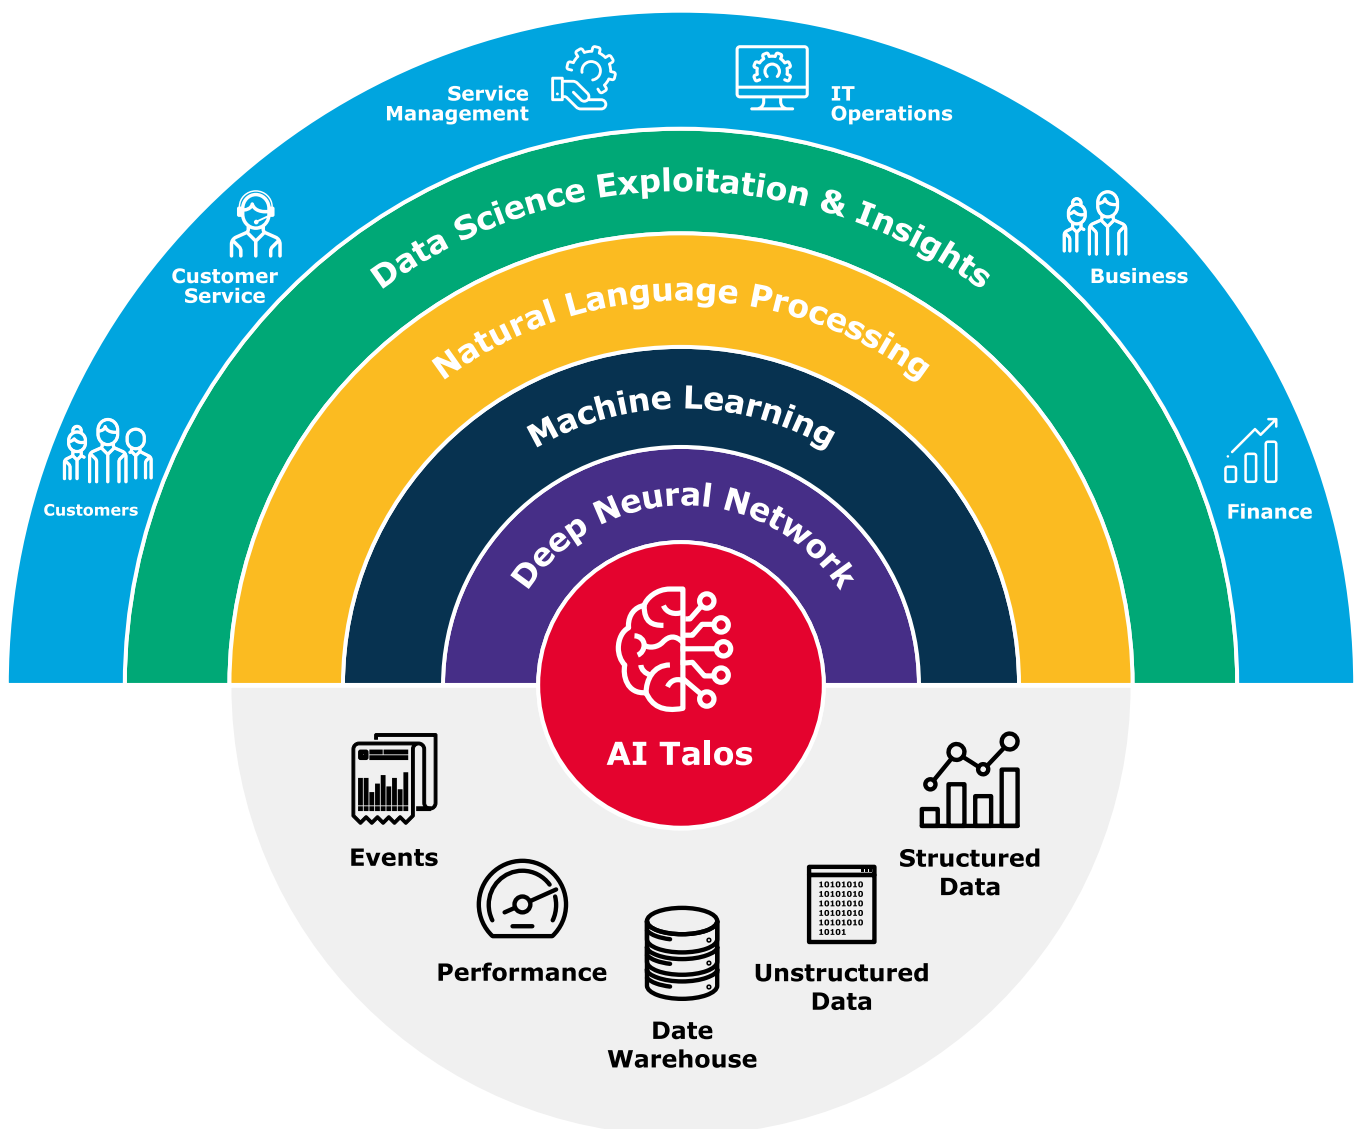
Service Management

IT Operations

Customer Service

Business

Customers

Finance

Data Science Exploitation & Insights

Natural Language Processing

Machine Learning

Deep Neural Network

AI Talos

Events

Structured Data

Performance

10101010
10101010
10101010
10101010
10101010
10101010
10101

Unstructured Data

Date Warehouse